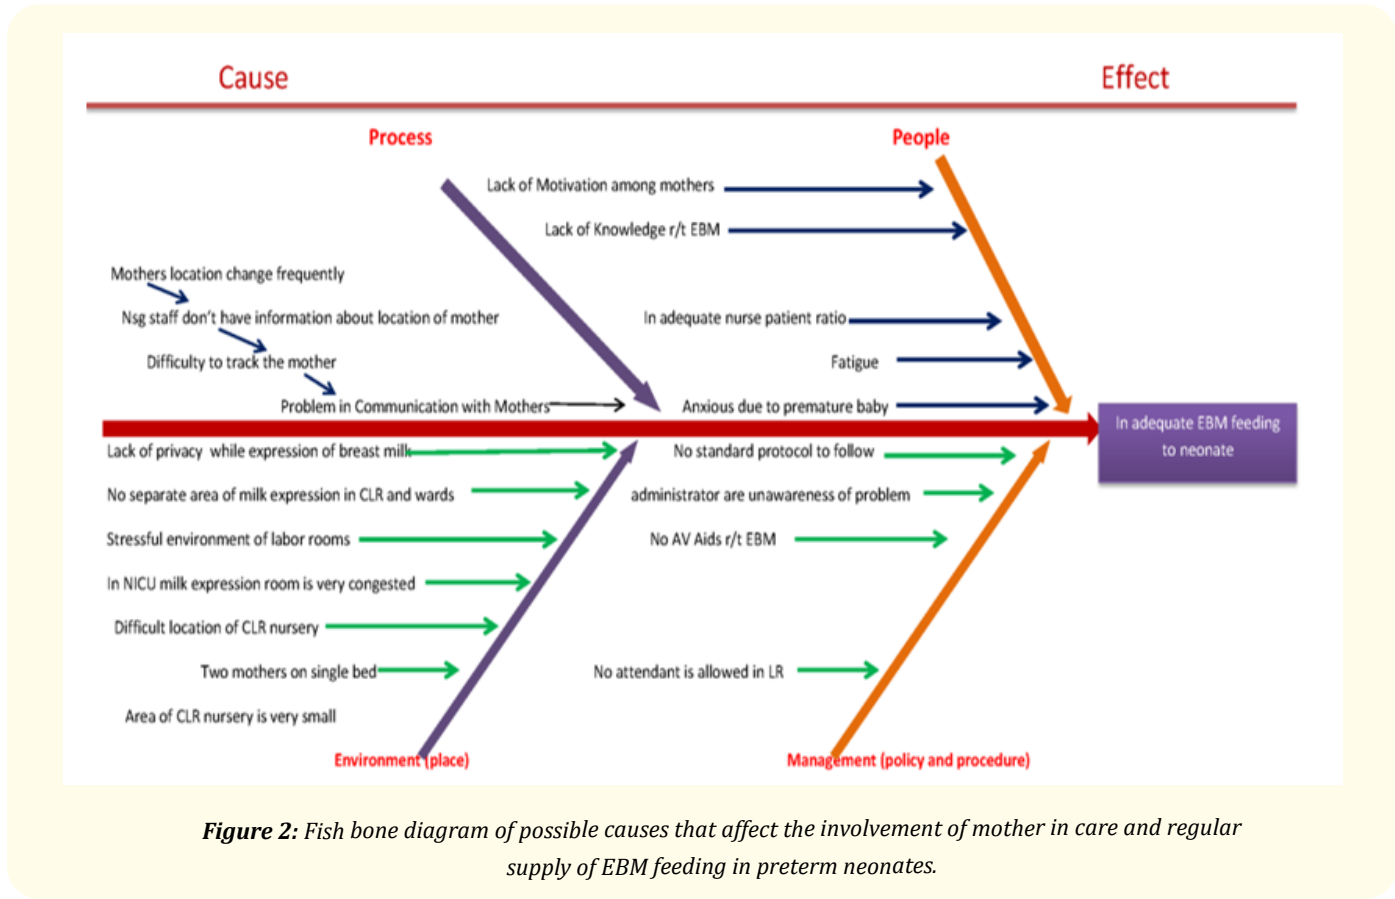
Cause

Effect

Process

People

Lack of Motivation among mothers

Lack of Knowledge r/t EBM

Mothers location change frequently

Nsg staff don't have information about location of mother

Difficulty to track the mother

Problem in Communication with Mothers

In adequate nurse patient ratio

Fatigue

Anxious due to premature baby

In adequate EBM feeding to neonate

Lack of privacy while expression of breast milk

No separate area of milk expression in CLR and wards

Stressful environment of labor rooms

In NICU milk expression room is very congested

Difficult location of CLR nursery

Two mothers on single bed

Area of CLR nursery is very small

No standard protocol to follow

administrator are unawareness of problem

No AV Aids r/t EBM

No attendant is allowed in LR

Environment (place)

Management (policy and procedure)

**Figure 2:** *Fish bone diagram of possible causes that affect the involvement of mother in care and regular supply of EBM feeding in preterm neonates.*